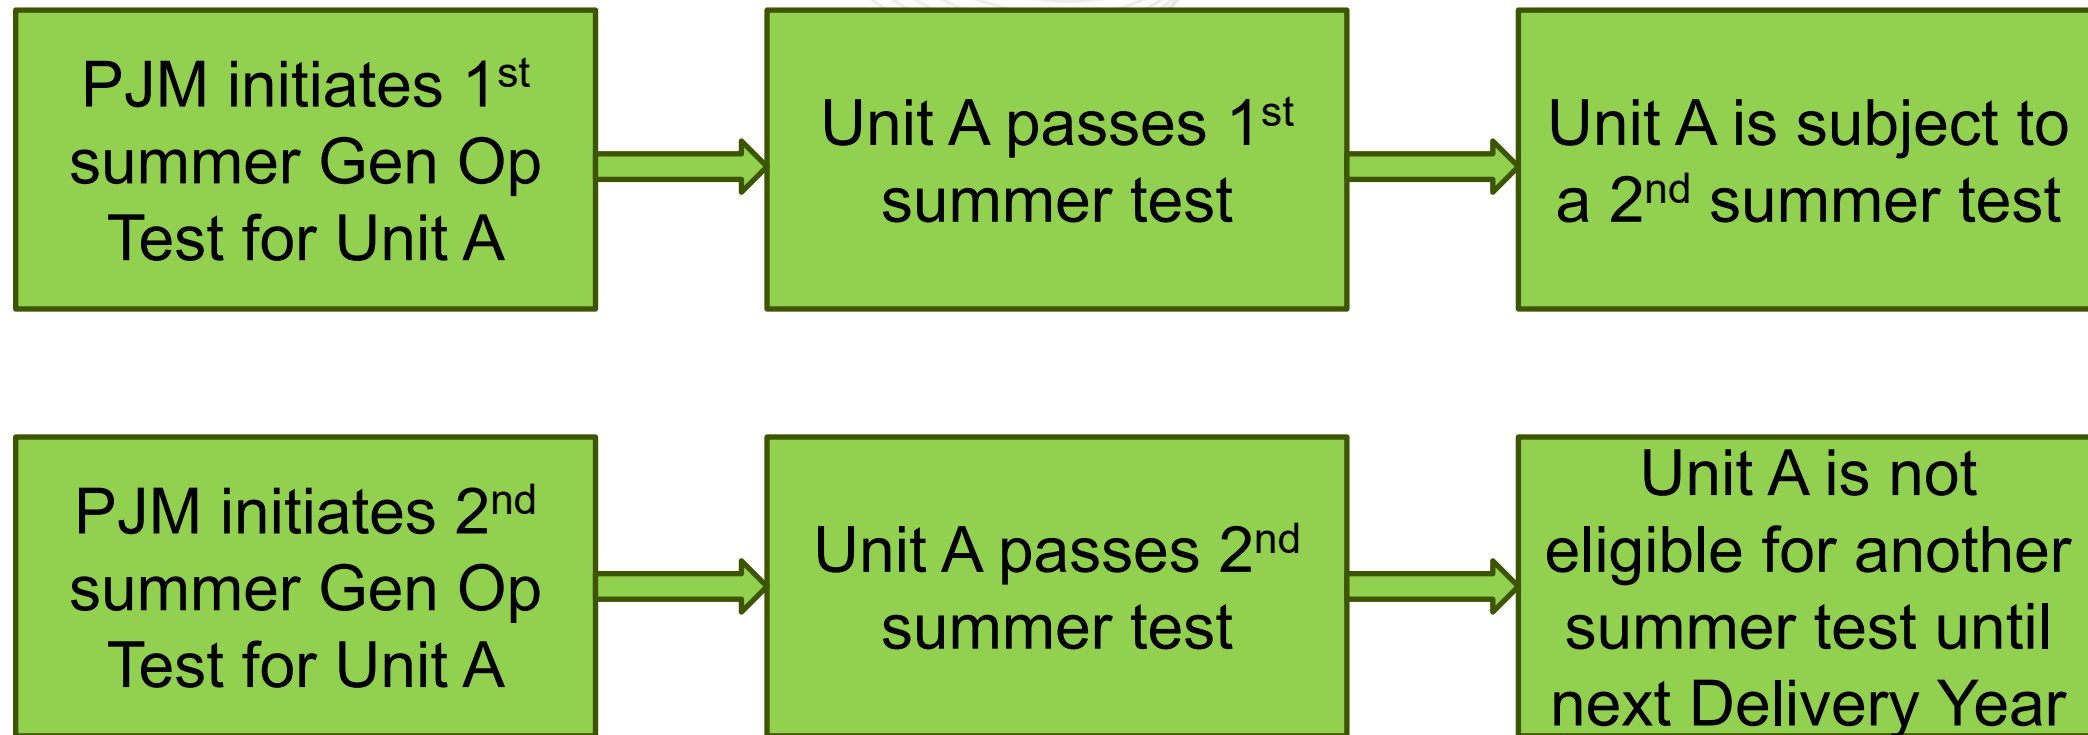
PJM initiates 1$^{st}$ summer Gen Op Test for Unit A

Unit A passes 1$^{st}$ summer test

Unit A is subject to a 2$^{nd}$ summer test

PJM initiates 2$^{nd}$ summer Gen Op Test for Unit A

Unit A passes 2$^{nd}$ summer test

Unit A is not eligible for another summer test until next Delivery Year